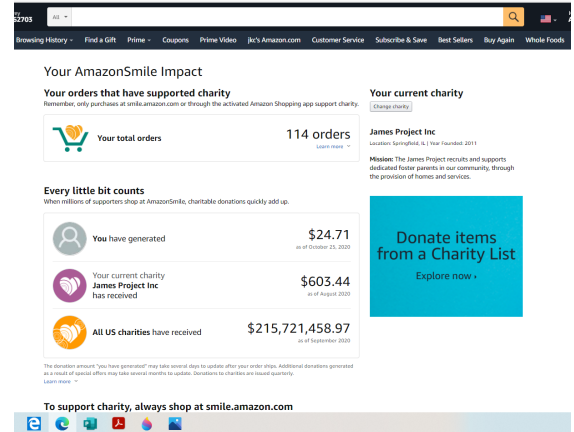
62703 All

Browsing History Find a Gift Prime Coupons Prime Video jkc's Amazon.com Customer Service Subscribe & Save Best Sellers Buy Again Whole Foods

Your AmazonSmile Impact

Your orders that have supported charity
Remember, only purchases at smile.amazon.com or through the activated Amazon Shopping app support charity.

Your total orders 114 orders
Learn more

Every little bit counts
When millions of supporters shop at AmazonSmile, charitable donations quickly add up.

You have generated $24.71
as of October 23, 2020

Your current charity
James Project Inc
has received $603.44
as of August 2020

All US charities have received $215,721,458.97
as of September 2020

The donation amount "you have generated" may take several days to update after your order ships. Additional donations generated as a result of special offers may take several months to update. Donations to charities are issued quarterly.
Learn more

To support charity, always shop at smile.amazon.com

Your current charity
Change charity

James Project Inc
Location: Springfield, IL | Year founded: 2011

Mission: The James Project recruits and supports dedicated foster parents in our community, through the provision of homes and services.

Donate items from a Charity List
Explore now ›